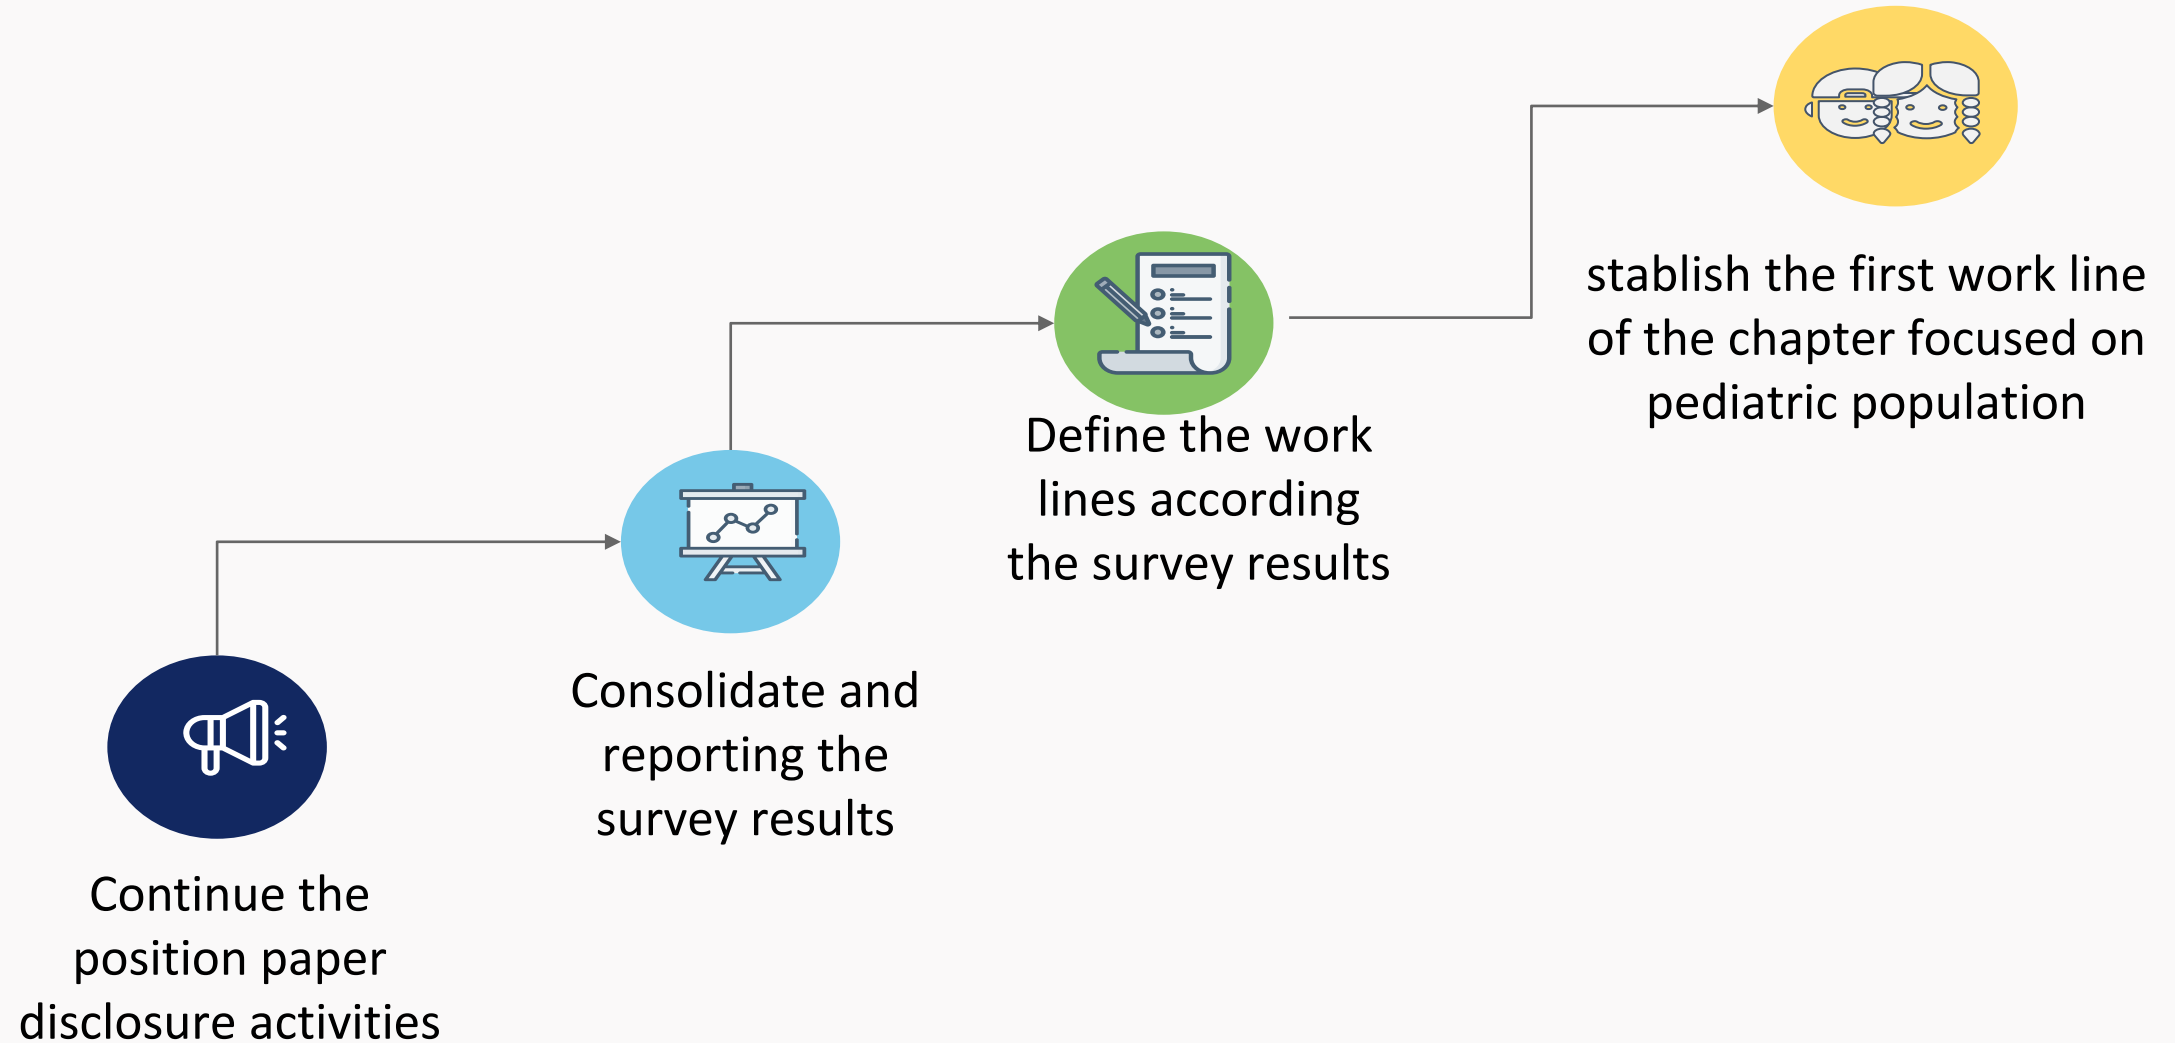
Continue the position paper disclosure activities

Consolidate and reporting the survey results

Define the work lines according the survey results

stablish the first work line of the chapter focused on pediatric population